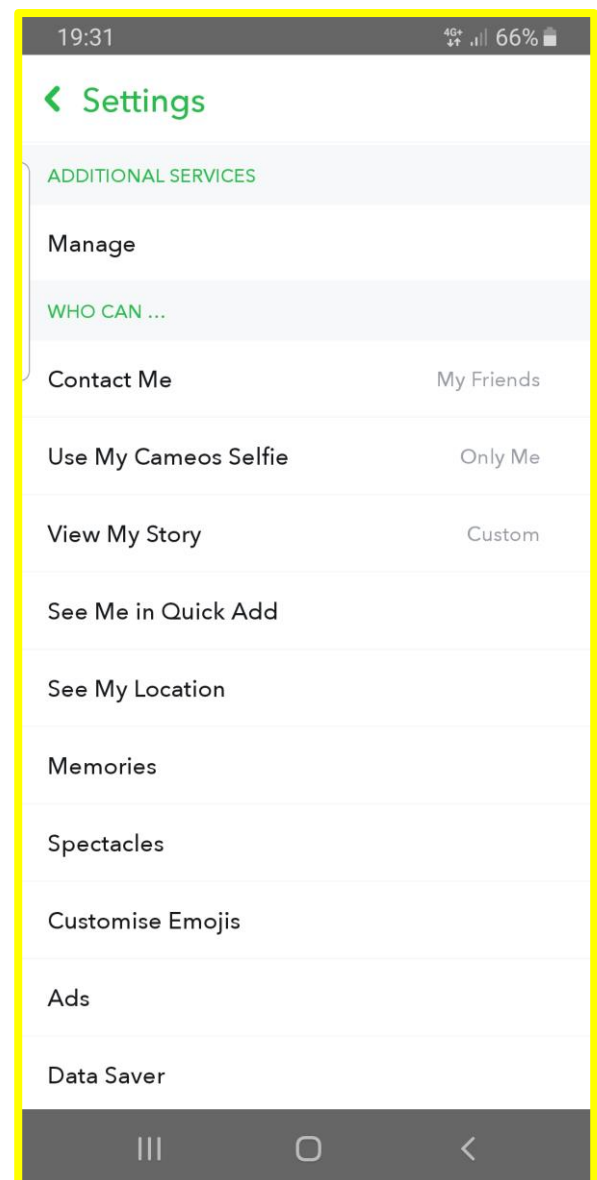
19:31

4G+ 66%

Settings

ADDITIONAL SERVICES

Manage

WHO CAN ...

Contact Me My Friends

Use My Cameos Selfie Only Me

View My Story Custom

See Me in Quick Add

See My Location

Memories

Spectacles

Customise Emojis

Ads

Data Saver